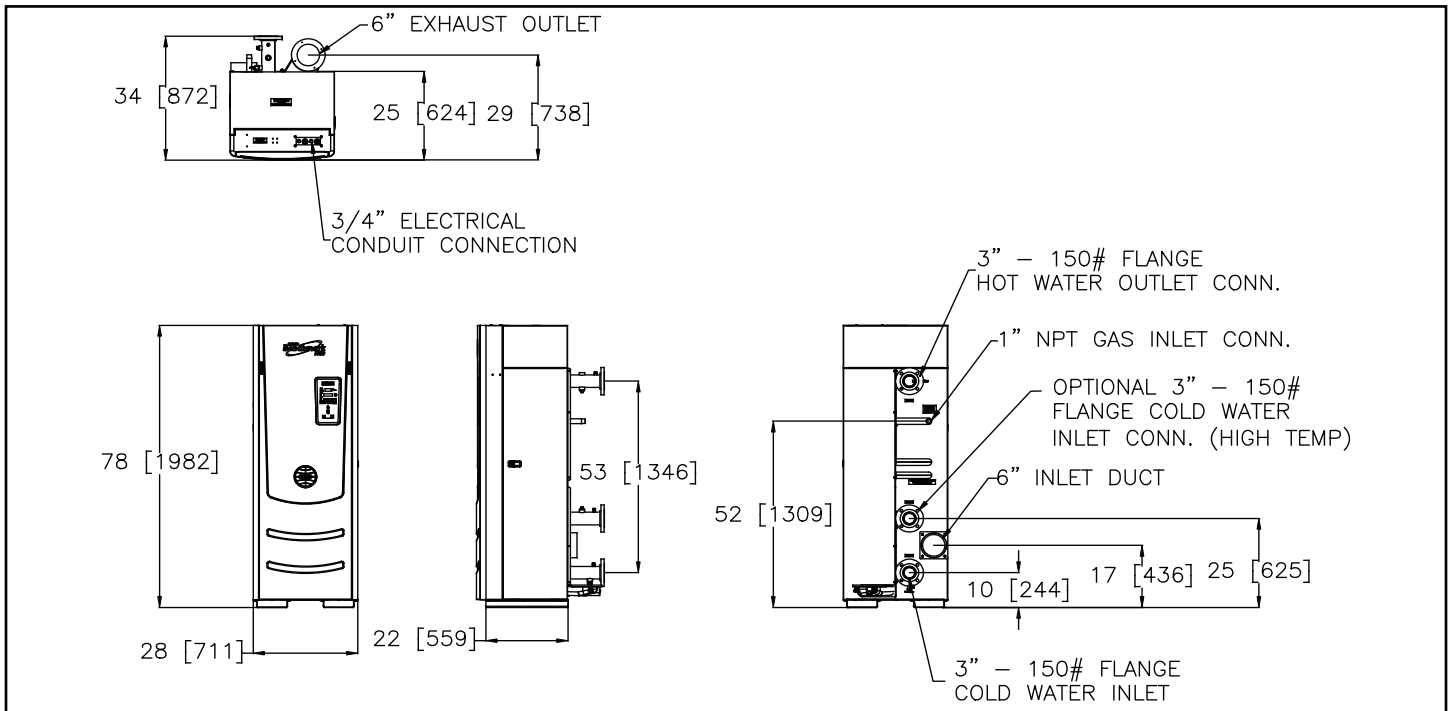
6" EXHAUST OUTLET

34 [872]

25 [624] 29 [738]

3/4" ELECTRICAL CONDUIT CONNECTION

3" – 150# FLANGE HOT WATER OUTLET CONN.

1" NPT GAS INLET CONN.

OPTIONAL 3" – 150# FLANGE COLD WATER INLET CONN. (HIGH TEMP)

6" INLET DUCT

78 [1982]

53 [1346]

52 [1309]

10 [244]

17 [436]

25 [625]

28 [711]

22 [559]

3" – 150# FLANGE COLD WATER INLET